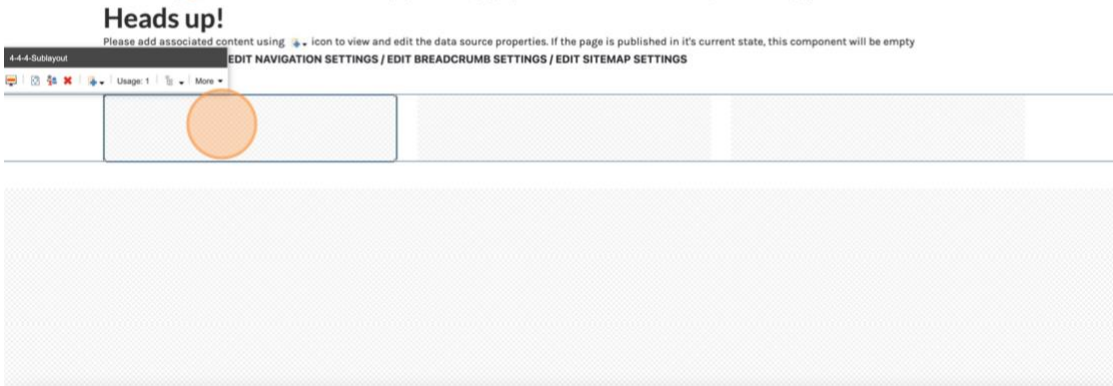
Heads up!

Please add associated content using icon to view and edit the data source properties. If the page is published in it's current state, this component will be empty

4-4-4-Sublayout

Usage: 1 | More

EDIT NAVIGATION SETTINGS / EDIT BREADCRUMB SETTINGS / EDIT SITEMAP SETTINGS